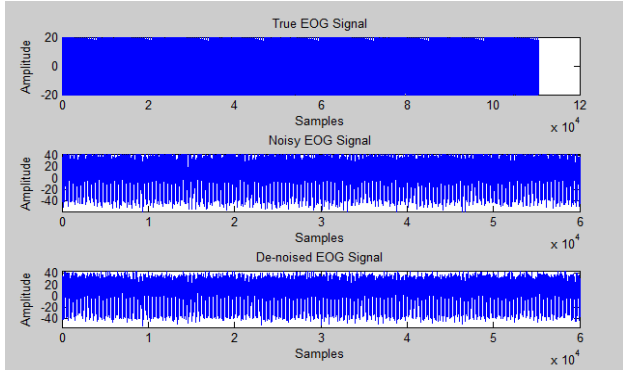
True EOG Signal

Amplitude

20
0
-20

0 2 4 6 8 10 12

Samples

$\times 10^4$

Noisy EOG Signal

Amplitude

40
20
0
-20
-40

0 1 2 3 4 5 6

Samples

$\times 10^4$

De-noised EOG Signal

Amplitude

40
20
0
-20
-40

0 1 2 3 4 5 6

Samples

$\times 10^4$